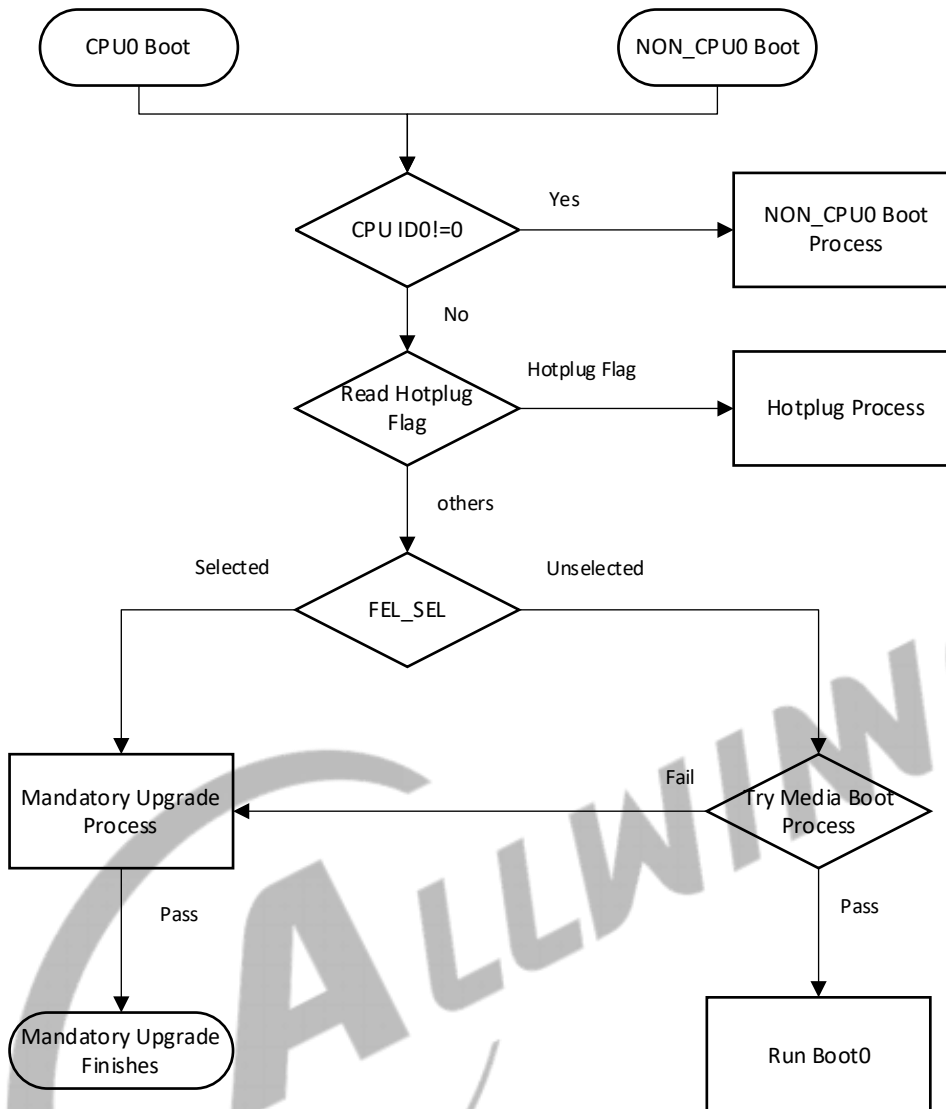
CPU0 Boot

NON_CPU0 Boot

CPU ID0!=0

Yes

NON_CPU0 Boot Process

No

Read Hotplug Flag

Hotplug Flag

Hotplug Process

others

Selected

FEL_SEL

Unselected

Mandatory Upgrade Process

Fail

Try Media Boot Process

Pass

Pass

Mandatory Upgrade Finishes

Run Boot0

ALLWIN